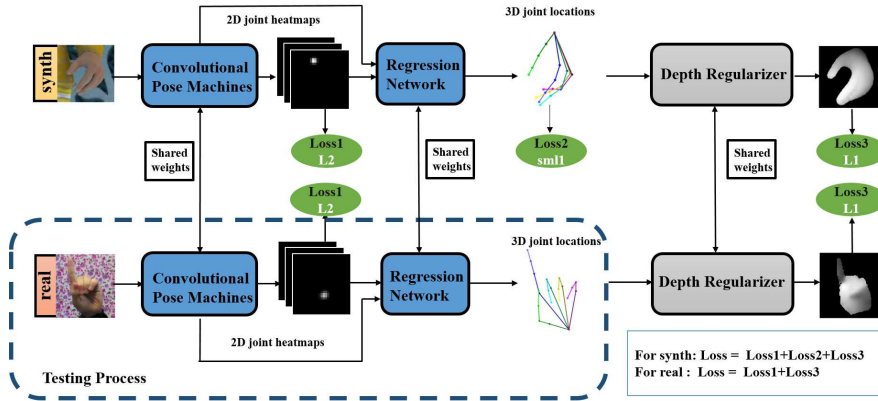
2D joint heatmaps

3D joint locations

synth

Convolutional Pose Machines

Regression Network

Depth Regularizer

Loss1 L2

Loss2 sml1

Loss3 L1

Shared weights

Shared weights

Shared weights

Loss1 L2

Loss3 L1

3D joint locations

real

Convolutional Pose Machines

Regression Network

Depth Regularizer

2D joint heatmaps

Testing Process

For synth: Loss = Loss1+Loss2+Loss3
For real : Loss = Loss1+Loss3